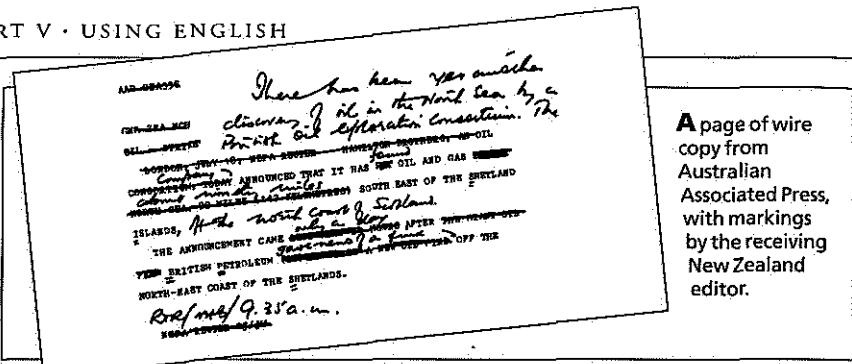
RT V · USING ENGLISH

AAP-084056

There has been yet another

discovery of oil in the North Sea by a

British oil exploration consortium. The

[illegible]

OIL - STATES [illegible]

LONDON, JULY 10, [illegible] HAMILTON BROTHERS, AN OIL

company found

CONSORTIUM, TODAY ANNOUNCED THAT IT HAS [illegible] OIL AND GAS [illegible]

nineteen miles

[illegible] SOUTH EAST OF THE SHETLAND

ISLANDS, off the north coast of Scotland.

only a year

THE ANNOUNCEMENT CAME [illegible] AFTER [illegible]

government's find

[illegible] BRITISH PETROLEUM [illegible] OFF THE

NORTH-EAST COAST OF THE SHETLANDS.

Rce/mel/9.35a.m.

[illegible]

A page of wire copy from Australian Associated Press, with markings by the receiving New Zealand editor.